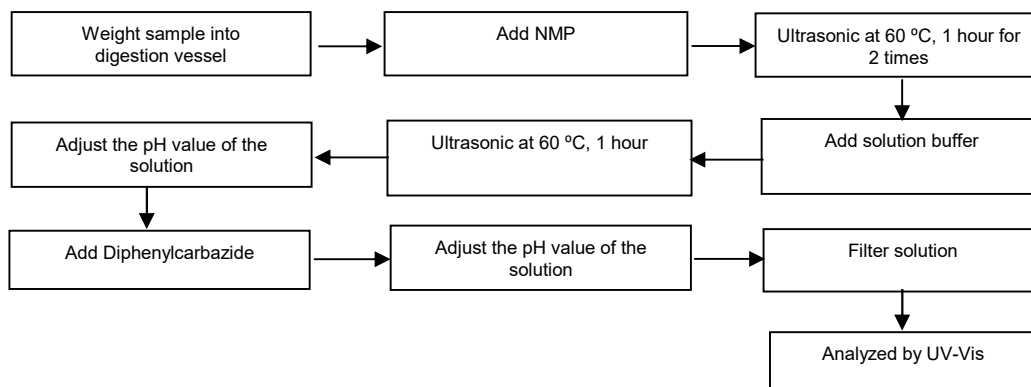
Weight sample into digestion vessel

Add NMP

Ultrasonic at 60 ºC, 1 hour for 2 times

Add solution buffer

Ultrasonic at 60 ºC, 1 hour

Adjust the pH value of the solution

Add Diphenylcarbazide

Adjust the pH value of the solution

Filter solution

Analyzed by UV-Vis